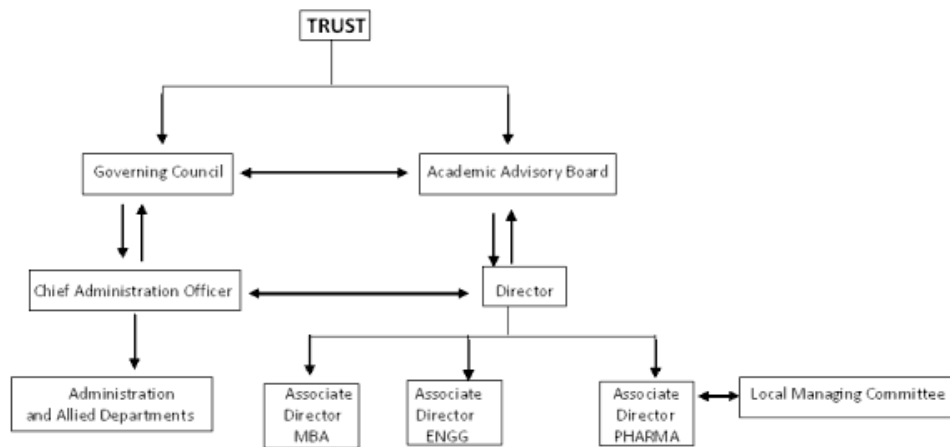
TRUST

Governing Council

Academic Advisory Board

Chief Administration Officer

Director

Administration and Allied Departments

Associate Director MBA

Associate Director ENGG

Associate Director PHARMA

Local Managing Committee